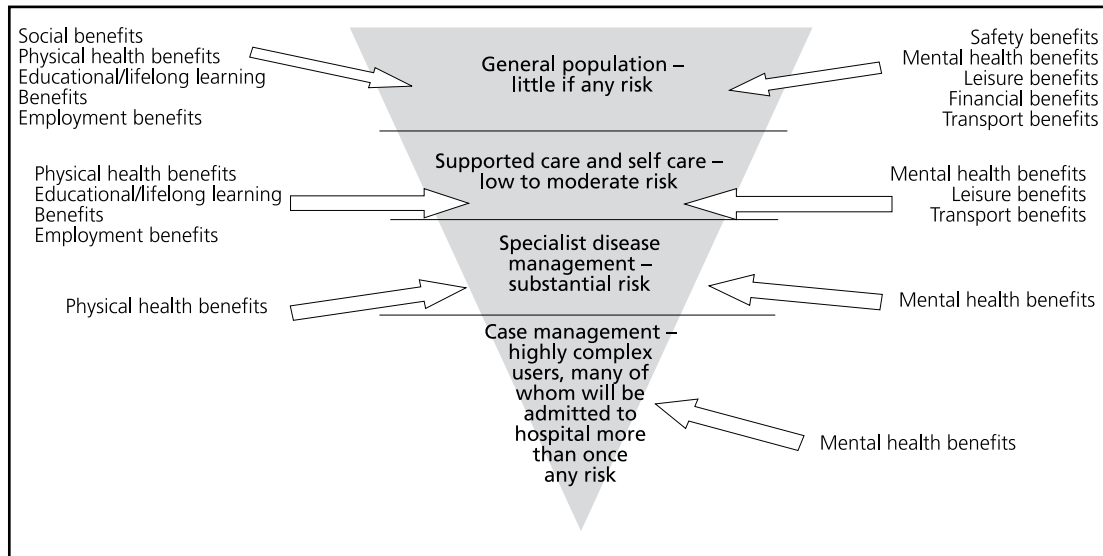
Social benefits
Physical health benefits
Educational/lifelong learning
Benefits
Employment benefits

General population – little if any risk

Safety benefits
Mental health benefits
Leisure benefits
Financial benefits
Transport benefits

Physical health benefits
Educational/lifelong learning
Benefits
Employment benefits

Supported care and self care – low to moderate risk

Mental health benefits
Leisure benefits
Transport benefits

Physical health benefits

Specialist disease management – substantial risk

Mental health benefits

Case management – highly complex users, many of whom will be admitted to hospital more than once any risk

Mental health benefits